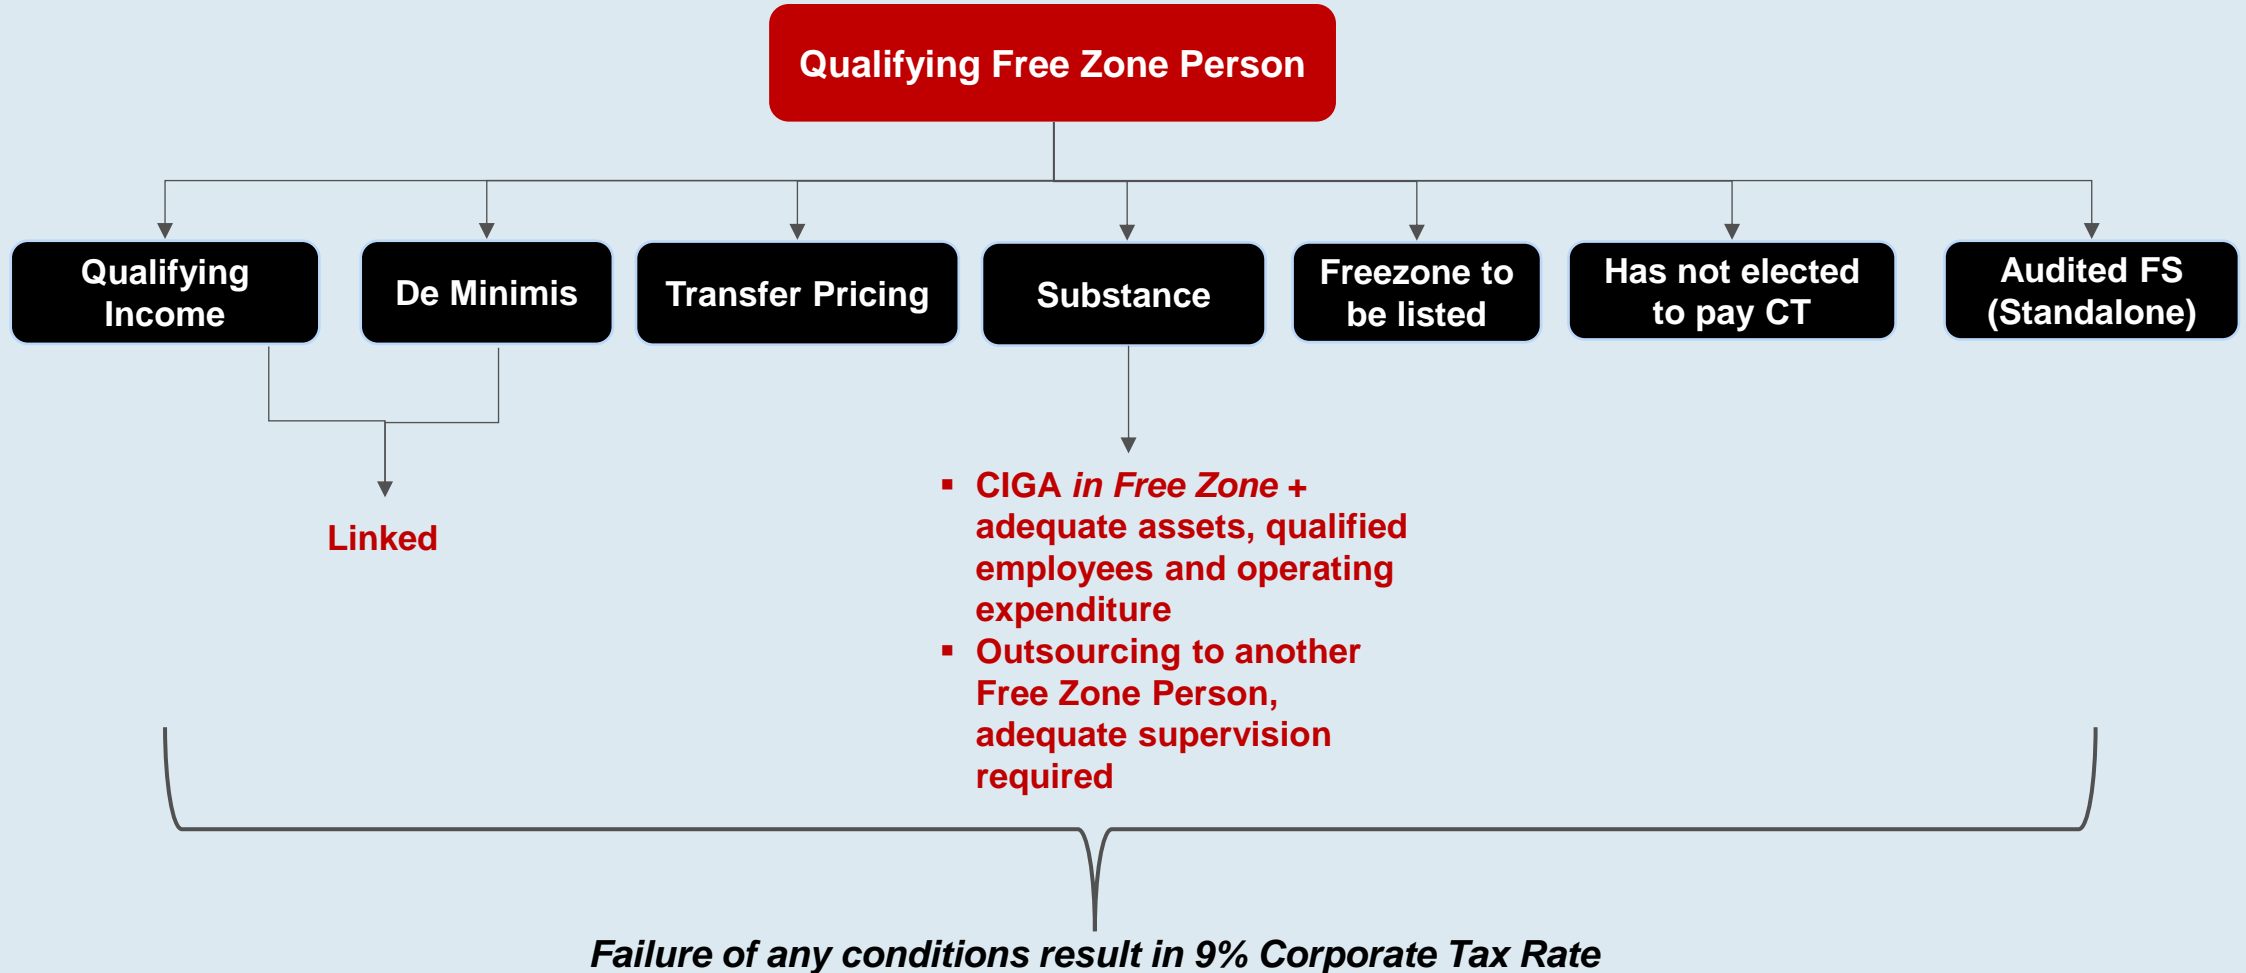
Qualifying Free Zone Person

Qualifying Income

De Minimis

Transfer Pricing

Substance

Freezone to be listed

Has not elected to pay CT

Audited FS (Standalone)

Linked

- CIGA *in Free Zone* + adequate assets, qualified employees and operating expenditure
- Outsourcing to another Free Zone Person, adequate supervision required

*Failure of any conditions result in 9% Corporate Tax Rate*